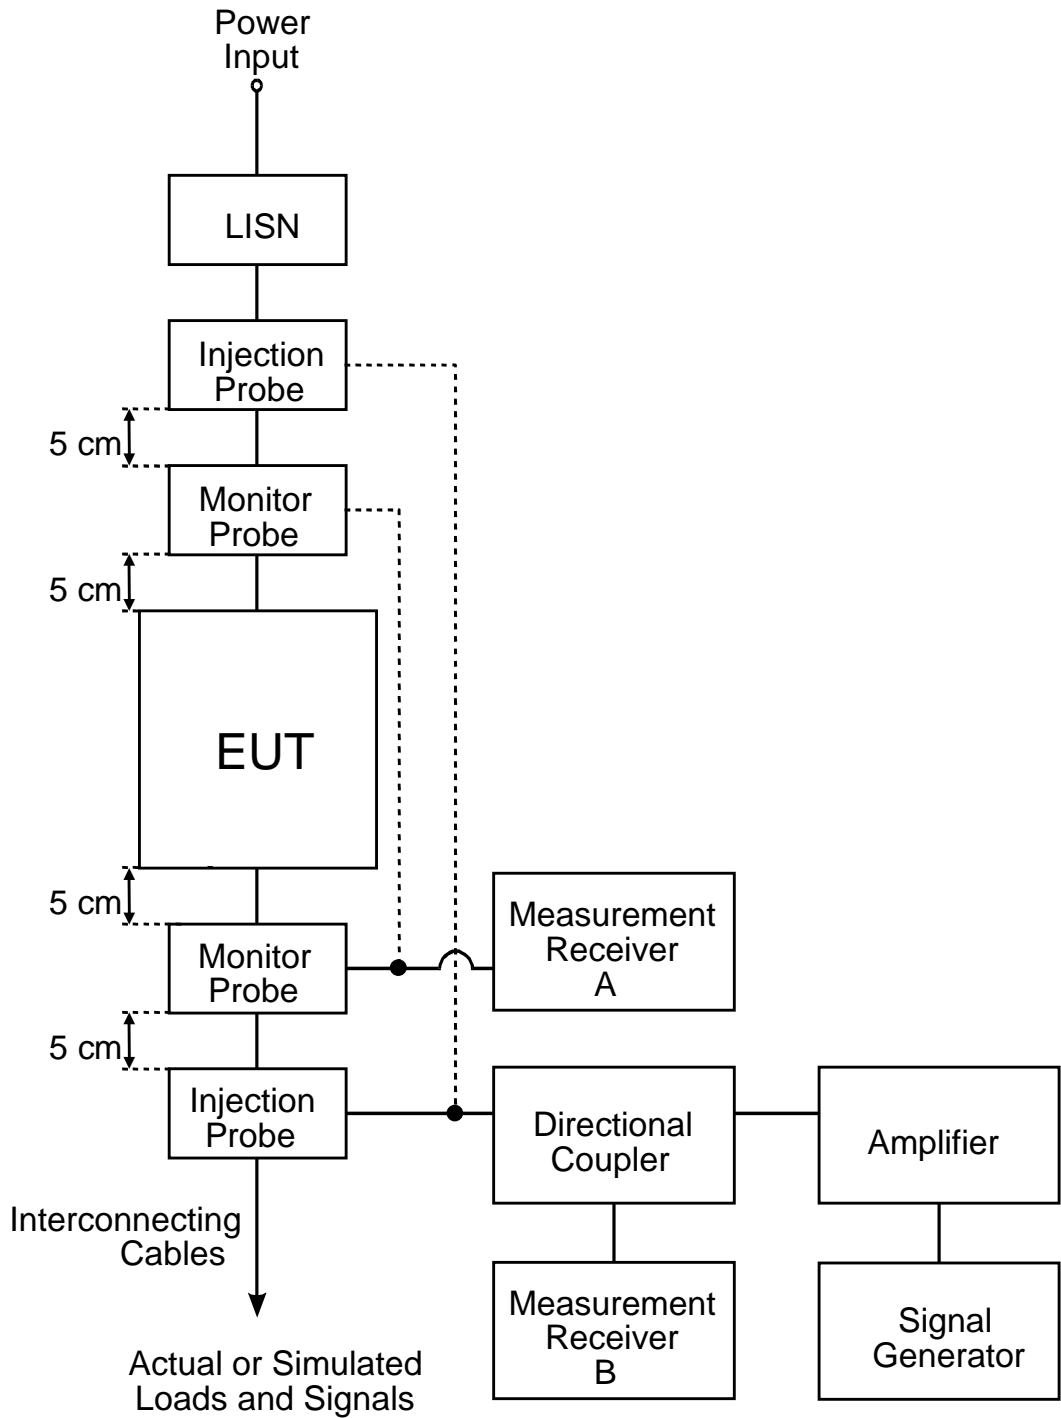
Power Input

LISN

Injection Probe

5 cm

Monitor Probe

5 cm

EUT

5 cm

Monitor Probe

5 cm

Injection Probe

Measurement Receiver A

Directional Coupler

Amplifier

Measurement Receiver B

Signal Generator

Interconnecting Cables

Actual or Simulated Loads and Signals